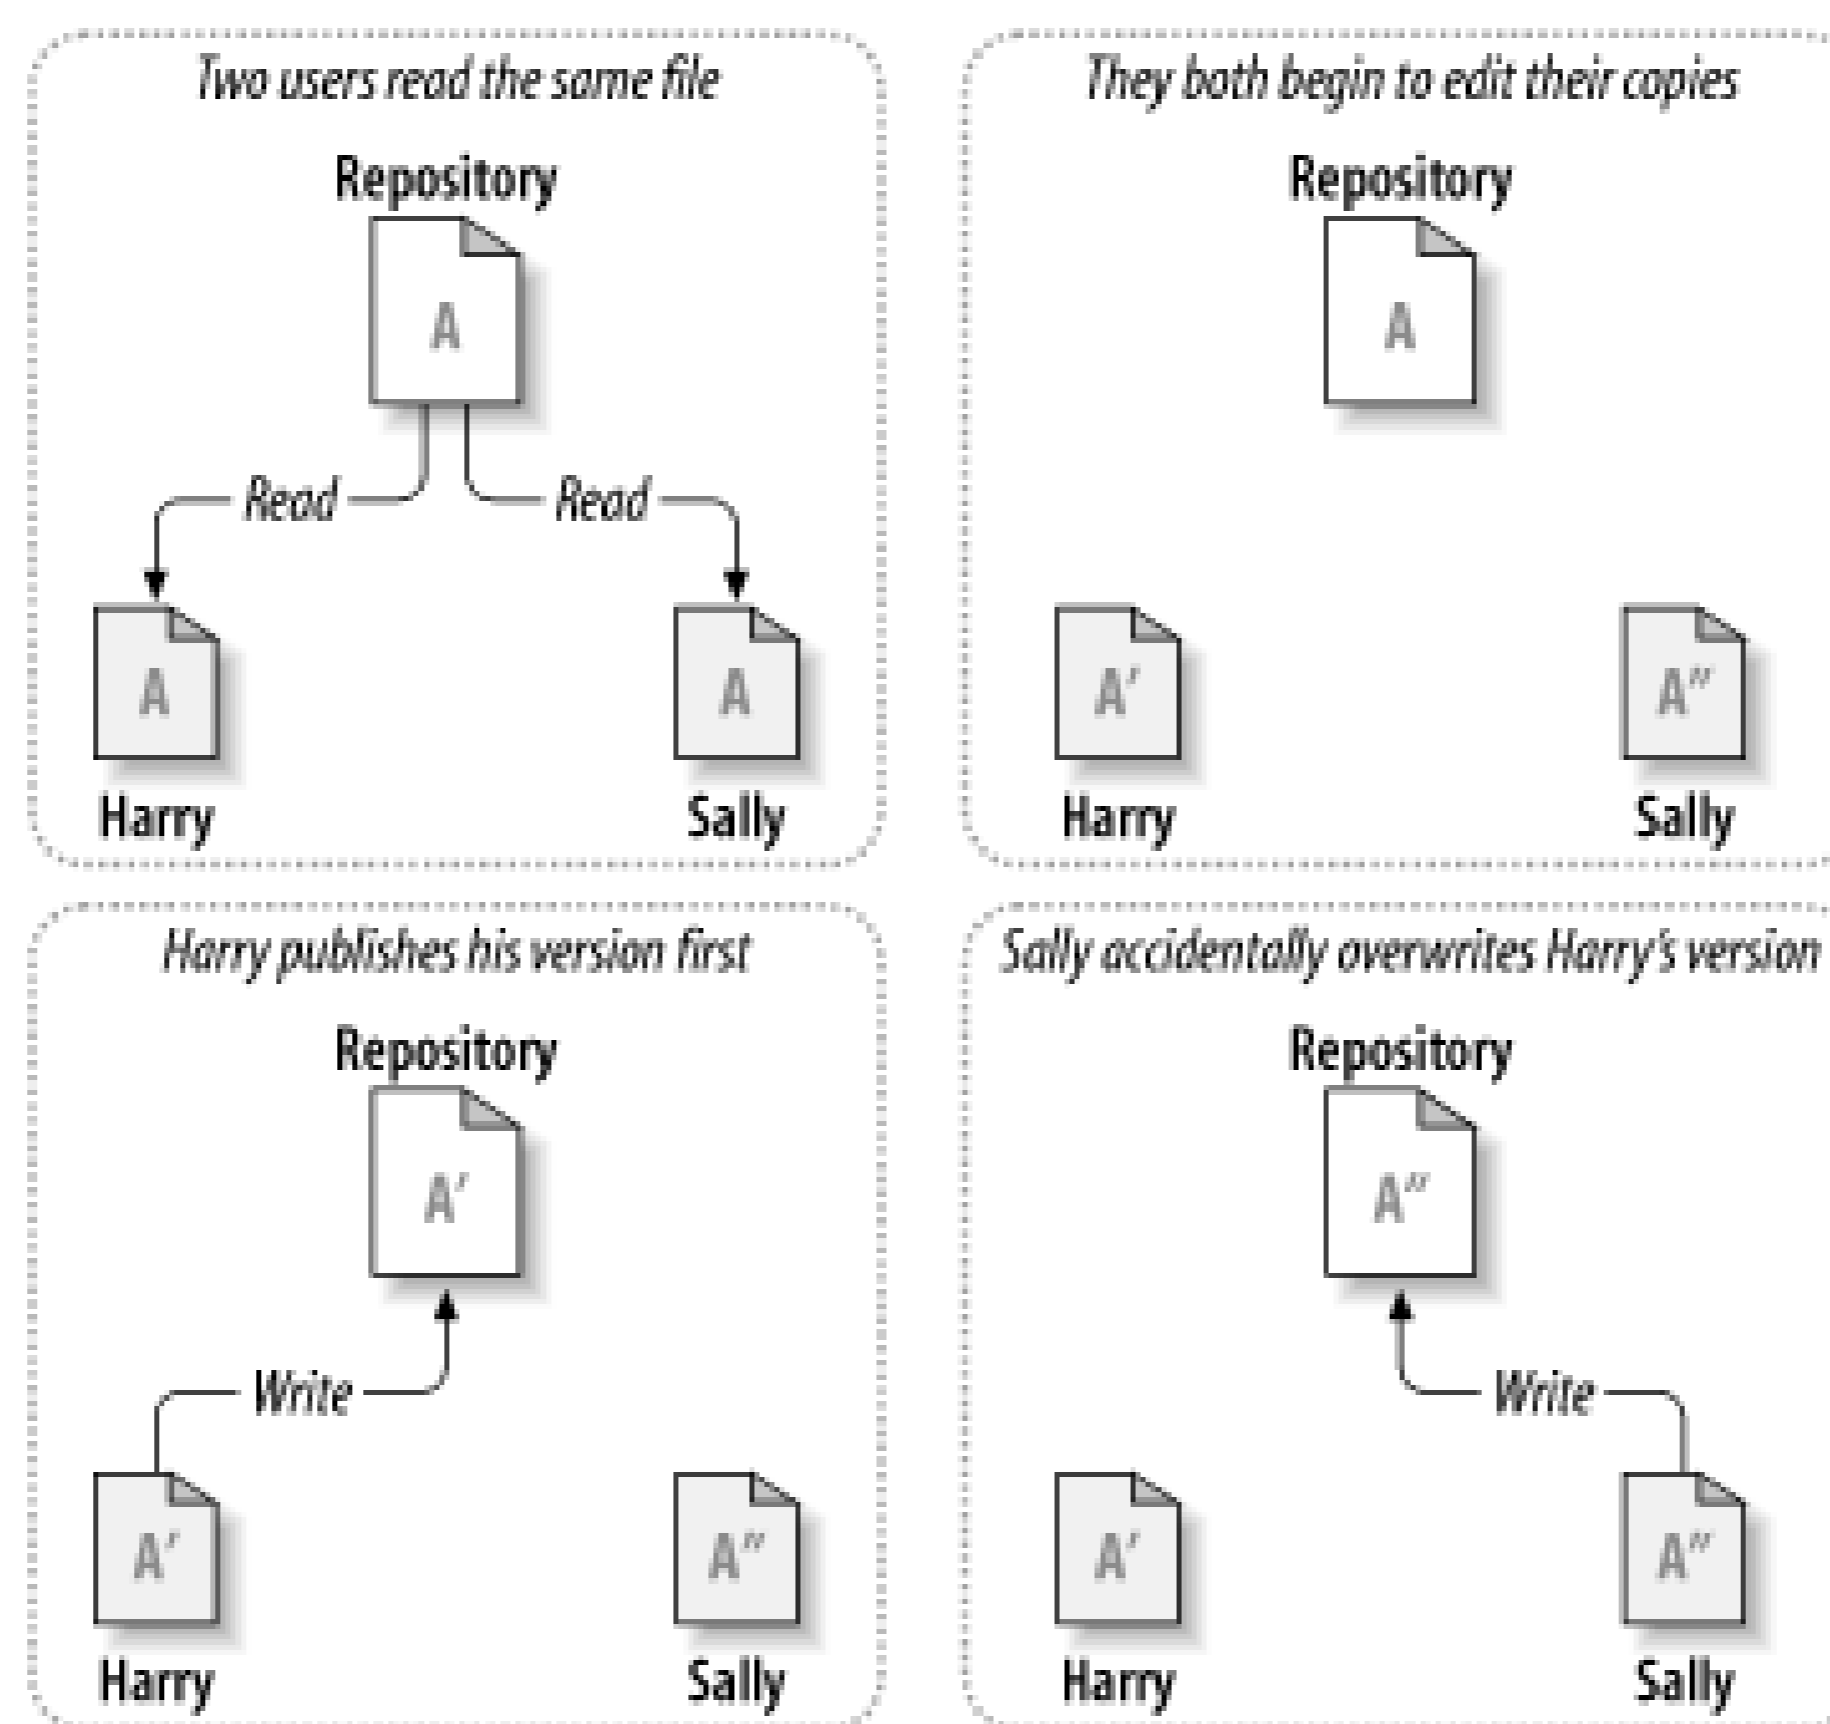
Two users read the same file

Repository

A

Read

Read

A

A

Harry

Sally

They both begin to edit their copies

Repository

A

A′

A″

Harry

Sally

Harry publishes his version first

Repository

A′

Write

A′

A″

Harry

Sally

Sally accidentally overwrites Harry's version

Repository

A″

Write

A′

A″

Harry

Sally